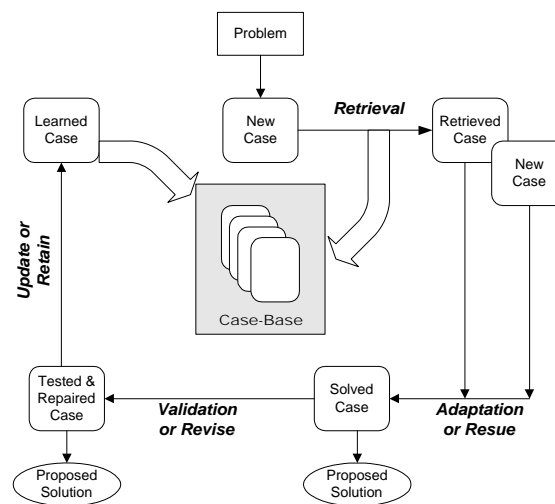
Problem

Learned Case

New Case

Retrieval

Retrieved Case

New Case

Update or Retain

Case-Base

Tested & Repaired Case

Validation or Revise

Solved Case

Adaptation or Resue

Proposed Solution

Proposed Solution